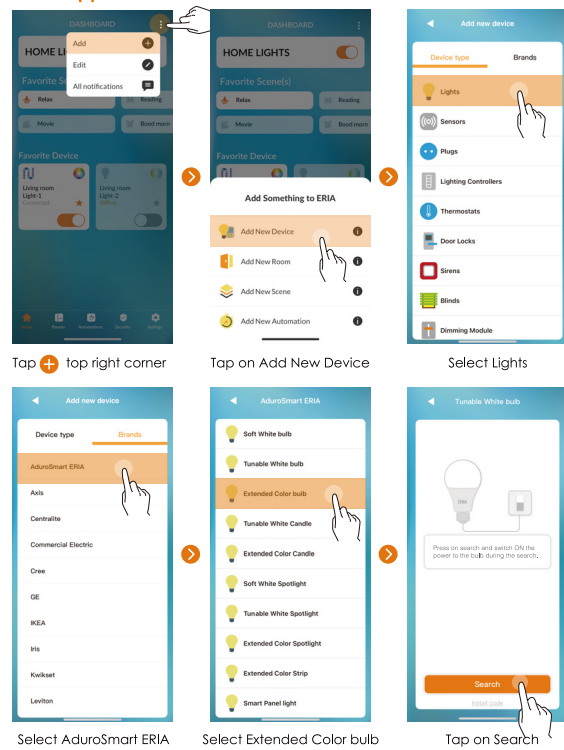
DASHBOARD

HOME LIGHTS

Add

Edit

All notifications

Favorite Scene(s)

Relax

Reading

Movie

Good morn

Favorite Device

Living room Light-1

Living room Light-2

Home

Rooms

Automation

Security

Settings

Tap + top right corner

DASHBOARD

HOME LIGHTS

Favorite Scene(s)

Relax

Reading

Movie

Good morn

Favorite Device

Add Something to ERIA

Add New Device

Add New Room

Add New Scene

Add New Automation

Tap on Add New Device

Add new device

Device type

Brands

Lights

Sensors

Plugs

Lighting Controllers

Thermostats

Door Locks

Sirens

Blinds

Dimming Module

Select Lights

Add new device

Device type

Brands

AduroSmart ERIA

Axis

Centralite

Commercial Electric

Cree

GE

IKEA

Iris

Kwikset

Leviton

Select AduroSmart ERIA

AduroSmart ERIA

Soft White bulb

Tunable White bulb

Extended Color bulb

Tunable White Candle

Extended Color Candle

Soft White Spotlight

Tunable White Spotlight

Extended Color Spotlight

Extended Color Strip

Smart Panel light

Select Extended Color bulb

Tunable White bulb

Press on search and switch ON the power to the bulb during the search.

Search

Install guide

Tap on Search